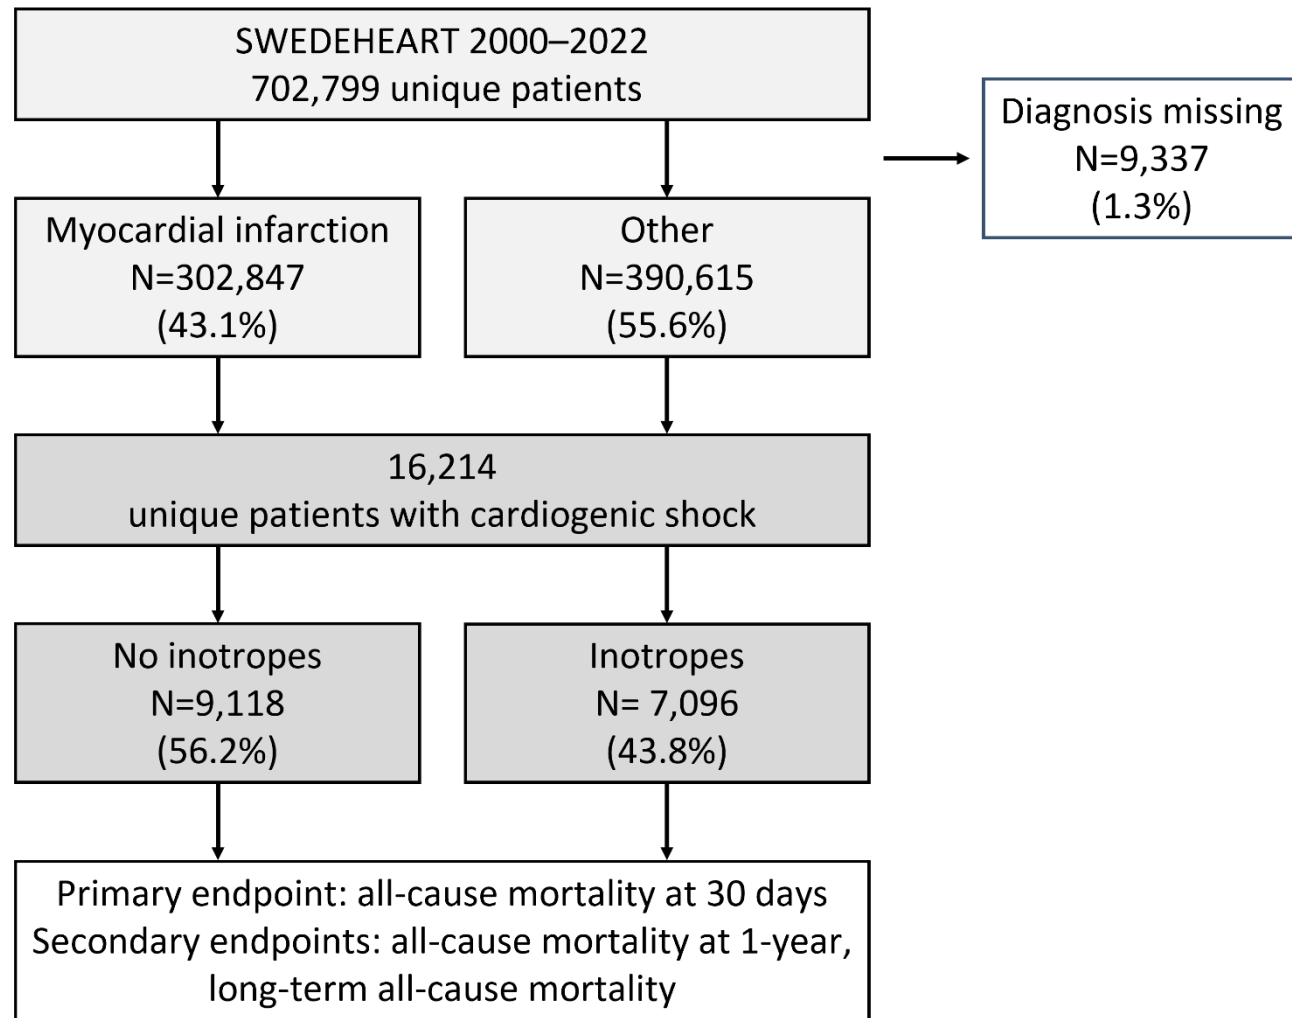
SWEDEHEART 2000–2022
702,799 unique patients

Diagnosis missing
N=9,337
(1.3%)

Myocardial infarction
N=302,847
(43.1%)

Other
N=390,615
(55.6%)

16,214
unique patients with cardiogenic shock

No inotropes
N=9,118
(56.2%)

Inotropes
N= 7,096
(43.8%)

Primary endpoint: all-cause mortality at 30 days
Secondary endpoints: all-cause mortality at 1-year, long-term all-cause mortality